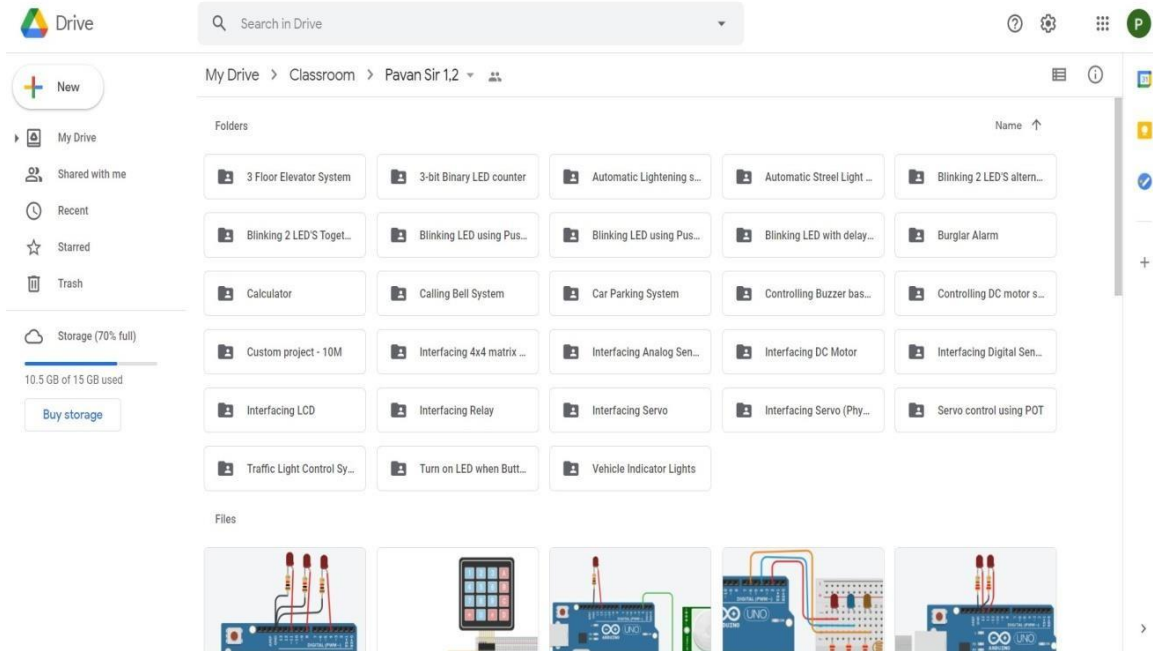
Drive

Search in Drive

P

New

My Drive

Shared with me

Recent

Starred

Trash

Storage (70% full)

10.5 GB of 15 GB used

Buy storage

My Drive > Classroom > Pavan Sir 1,2

Folders

Name ↑

3 Floor Elevator System

3-bit Binary LED counter

Automatic Lightening s...

Automatic Streel Light ...

Blinking 2 LED'S altern...

Blinking 2 LED'S Toget...

Blinking LED using Pus...

Blinking LED using Pus...

Blinking LED with delay...

Burglar Alarm

Calculator

Calling Bell System

Car Parking System

Controlling Buzzer bas...

Controlling DC motor s...

Custom project - 10M

Interfacing 4x4 matrix ...

Interfacing Analog Sen...

Interfacing DC Motor

Interfacing Digital Sen...

Interfacing LCD

Interfacing Relay

Interfacing Servo

Interfacing Servo (Phy...

Servo control using POT

Traffic Light Control Sy...

Turn on LED when Butt...

Vehicle Indicator Lights

Files

UNO

UNO

UNO

UNO